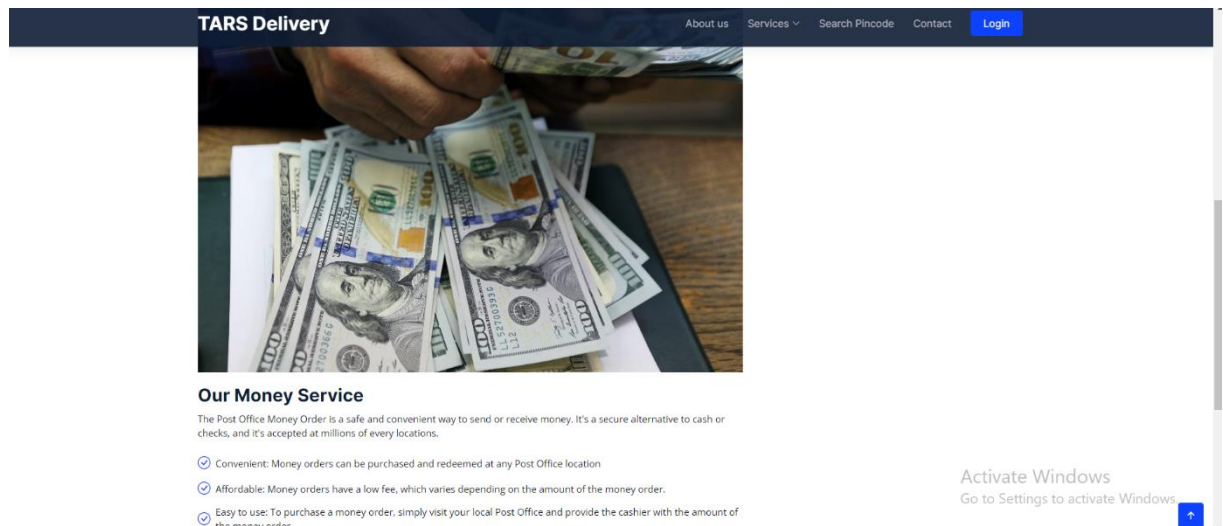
TARS Delivery

About us Services Search Pincode Contact Login

Our Money Service

The Post Office Money Order is a safe and convenient way to send or receive money. It's a secure alternative to cash or checks, and it's accepted at millions of every locations.

Convenient: Money orders can be purchased and redeemed at any Post Office location

Affordable: Money orders have a low fee, which varies depending on the amount of the money order.

Easy to use: To purchase a money order, simply visit your local Post Office and provide the cashier with the amount of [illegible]

Activate Windows
Go to Settings to activate Windows.